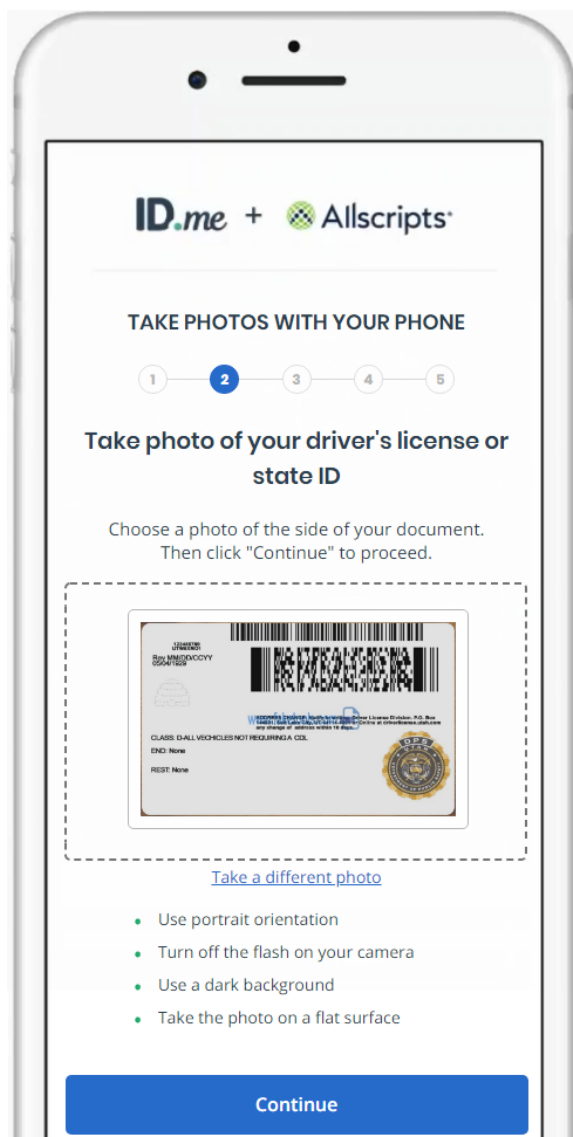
ID.me + Allscripts

TAKE PHOTOS WITH YOUR PHONE

1 2 3 4 5

Take photo of your driver's license or state ID

Choose a photo of the side of your document. Then click "Continue" to proceed.

Rev MM/DD/CCYY

CLASS: D-ALL VECHICLES NOT REQUIRING A CDL

END: None

REST: None

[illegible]

Take a different photo

- Use portrait orientation
- Turn off the flash on your camera
- Use a dark background
- Take the photo on a flat surface

Continue